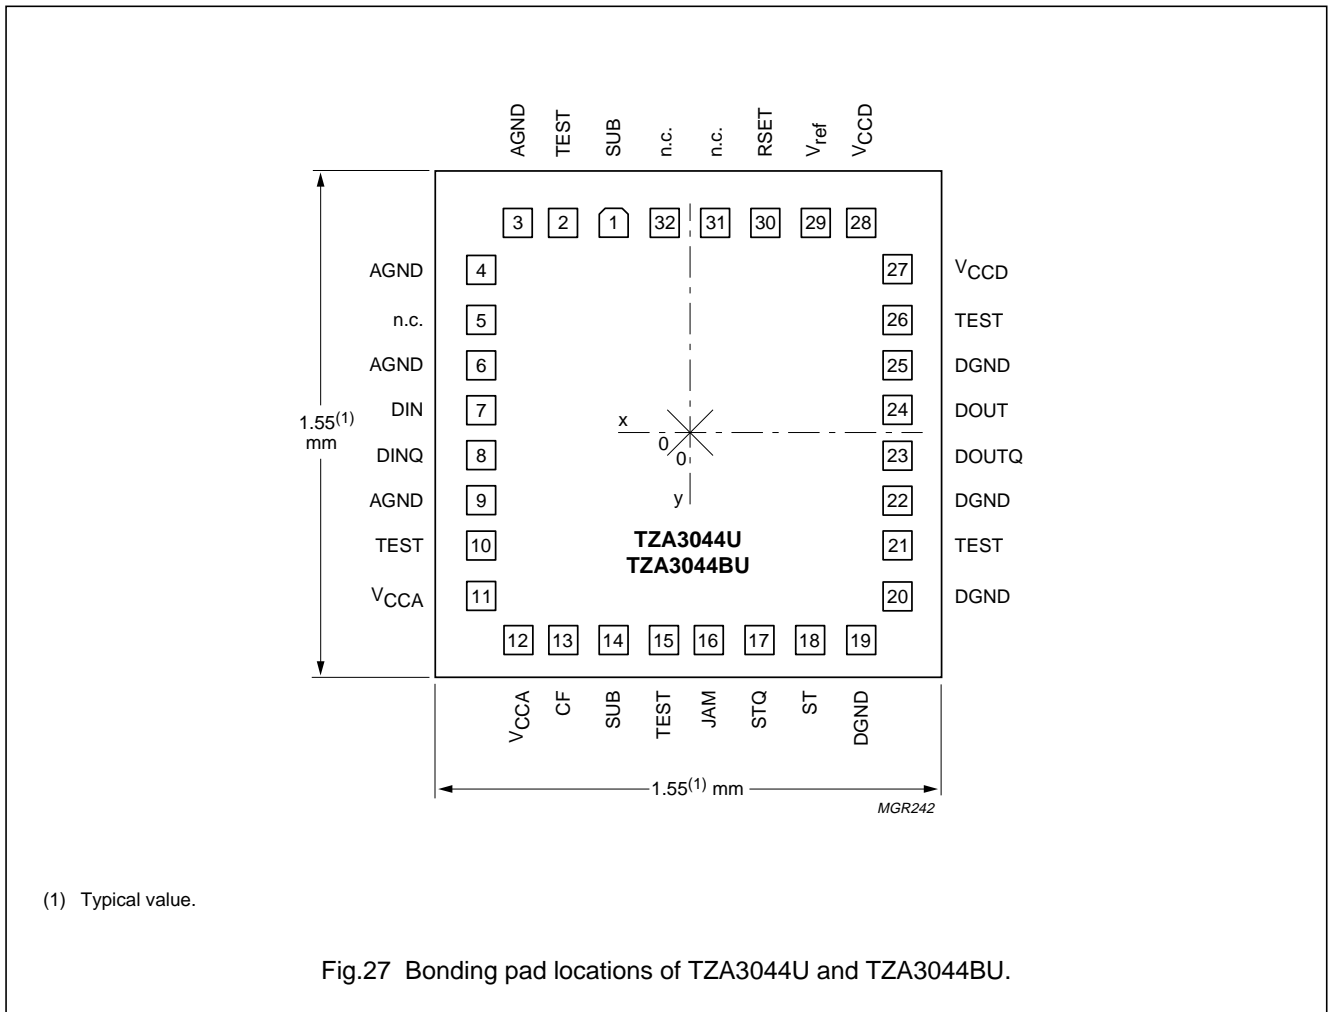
AGND TEST SUB n.c. n.c. RSET $V_{ref}$ $V_{CCD}$

3 2 1 32 31 30 29 28

AGND 4
n.c. 5
AGND 6
DIN 7
DINQ 8
AGND 9
TEST 10
$V_{CCA}$ 11

27 $V_{CCD}$
26 TEST
25 DGND
24 DOUT
23 DOUTQ
22 DGND
21 TEST
20 DGND

$1.55^{(1)}$ mm

x
0
0
y

TZA3044U
TZA3044BU

12 13 14 15 16 17 18 19

$V_{CCA}$ CF SUB TEST JAM STQ ST DGND

$1.55^{(1)}$ mm

MGR242

(1) Typical value.

Fig.27 Bonding pad locations of TZA3044U and TZA3044BU.